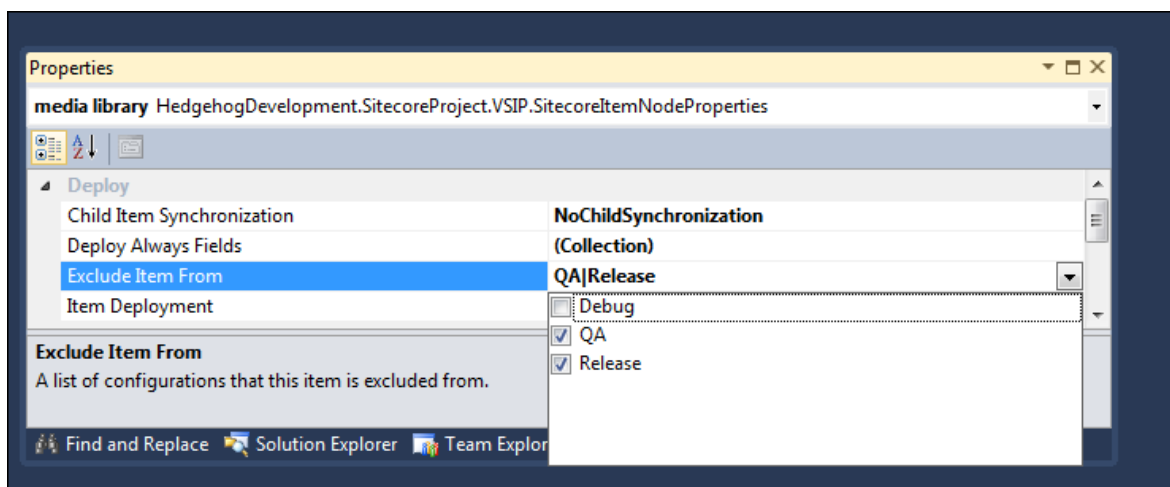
Properties

media library HedgehogDevelopment.SitecoreProject.VSIP.SitecoreItemNodeProperties

Deploy

| | |
|---|---|
| Child Item Synchronization | NoChildSynchronization |
| Deploy Always Fields | (Collection) |
| Exclude Item From | QA\|Release |
| Item Deployment | |

Debug
QA
Release

Exclude Item From
A list of configurations that this item is excluded from.

Find and Replace Solution Explorer Team Explor